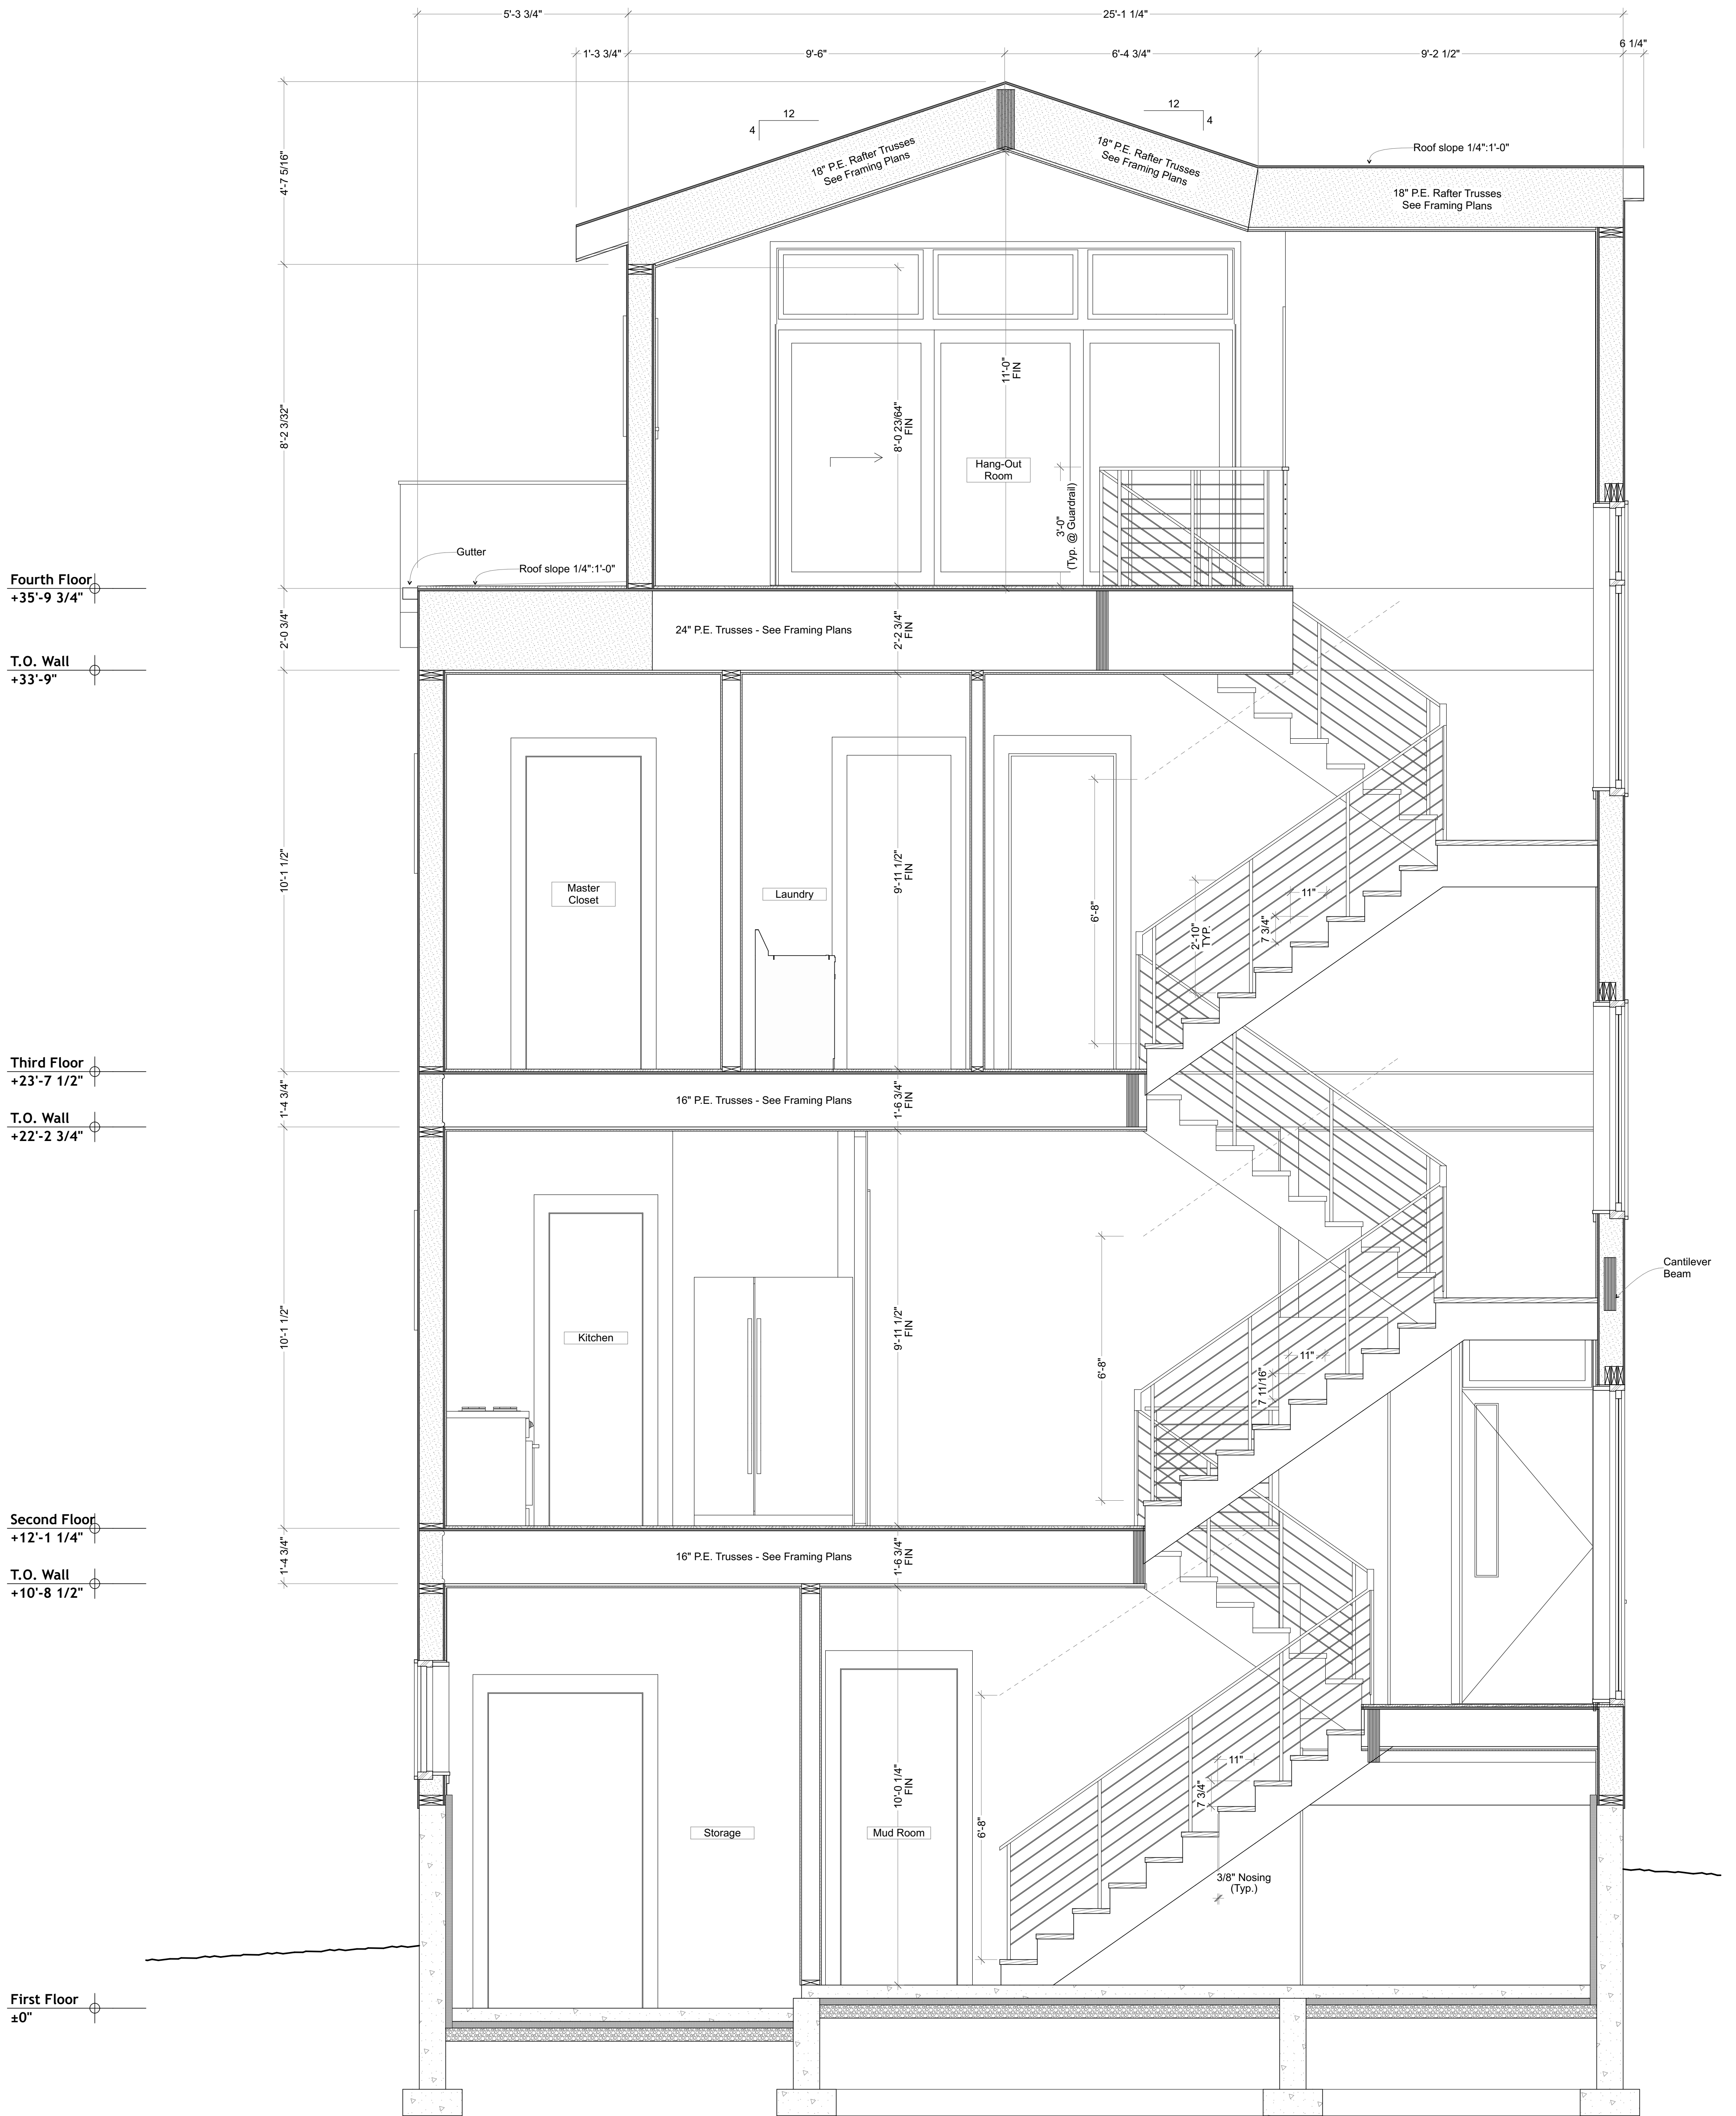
5'-3 3/4"
25'-1 1/4"
1'-3 3/4"
9'-6"
6'-4 3/4"
9'-2 1/2"
6 1/4"

4'-7 5/16"

4
12
18" P.E. Rafter Trusses
See Framing Plans

12
4
18" P.E. Rafter Trusses
See Framing Plans

Roof slope 1/4":1'-0"

18" P.E. Rafter Trusses
See Framing Plans

8'-2 3/32"

11'-0"
FIN

8'-0 23/64"
FIN

Hang-Out
Room

3'-0"
(Typ. @ Guardrail)

Gutter
Roof slope 1/4":1'-0"

Fourth Floor
+35'-9 3/4"

2'-0 3/4"

24" P.E. Trusses - See Framing Plans

2'-2 3/4"
FIN

T.O. Wall
+33'-9"

10'-1 1/2"

Master
Closet

Laundry

9'-11 1/2"
FIN

6'-8"

2'-10"
TYP.

7 3/4"
11"

Third Floor
+23'-7 1/2"

1'-4 3/4"

16" P.E. Trusses - See Framing Plans

1'-6 3/4"
FIN

T.O. Wall
+22'-2 3/4"

10'-1 1/2"

Kitchen

9'-11 1/2"
FIN

6'-8"

11"
7 11/16"

Cantilever
Beam

Second Floor
+12'-1 1/4"

1'-4 3/4"

16" P.E. Trusses - See Framing Plans

1'-6 3/4"
FIN

T.O. Wall
+10'-8 1/2"

10'-0 1/4"
FIN

Storage

Mud Room

6'-8"

11"
7 3/4"

3/8" Nosing
(Typ.)

First Floor
±0"